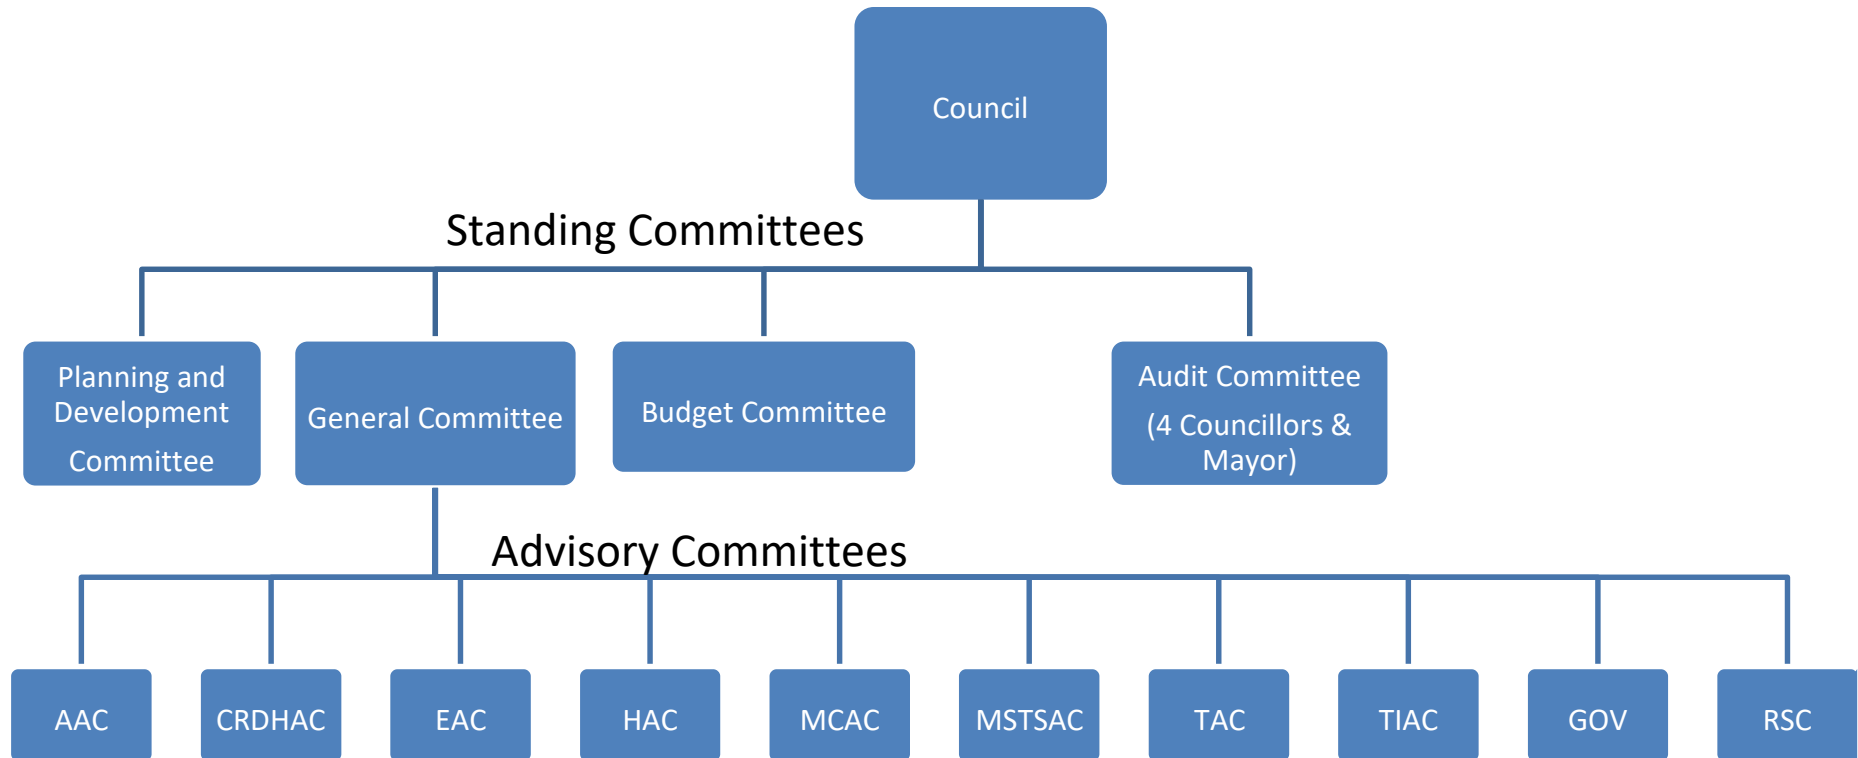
Council

Standing Committees

Planning and Development Committee

General Committee

Budget Committee

Audit Committee (4 Councillors & Mayor)

Advisory Committees

AAC

CRDHAC

EAC

HAC

MCAC

MSTSAC

TAC

TIAC

GOV

RSC